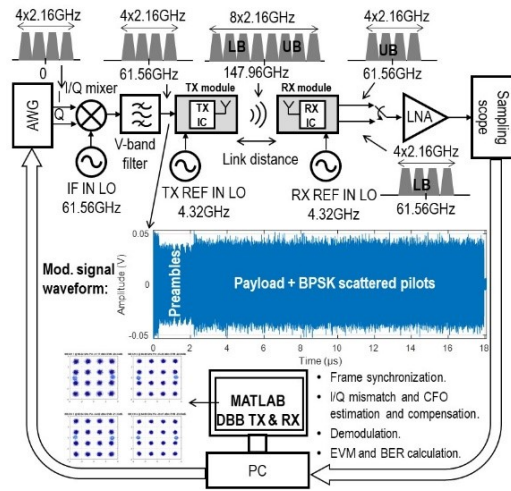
4x2.16GHz

0

4x2.16GHz

61.56GHz

8x2.16GHz

LB UB

147.96GHz

4x2.16GHz

UB

61.56GHz

I/Q mixer

I

Q

AWG

V-band filter

TX module

TX IC

RX module

RX IC

LNA

Sampling scope

IF IN LO 61.56GHz

TX REF IN LO 4.32GHz

Link distance

RX REF IN LO 4.32GHz

4x2.16GHz

LB

61.56GHz

Mod. signal waveform:

0.05

0

-0.05

Amplitude (V)

Preambles

Payload + BPSK scattered pilots

0 2 4 6 8 10 12 14 16 18

Time (μs)

MATLAB DBB TX & RX

PC

• Frame synchronization.
• I/Q mismatch and CFO estimation and compensation.
• Demodulation.
• EVM and BER calculation.